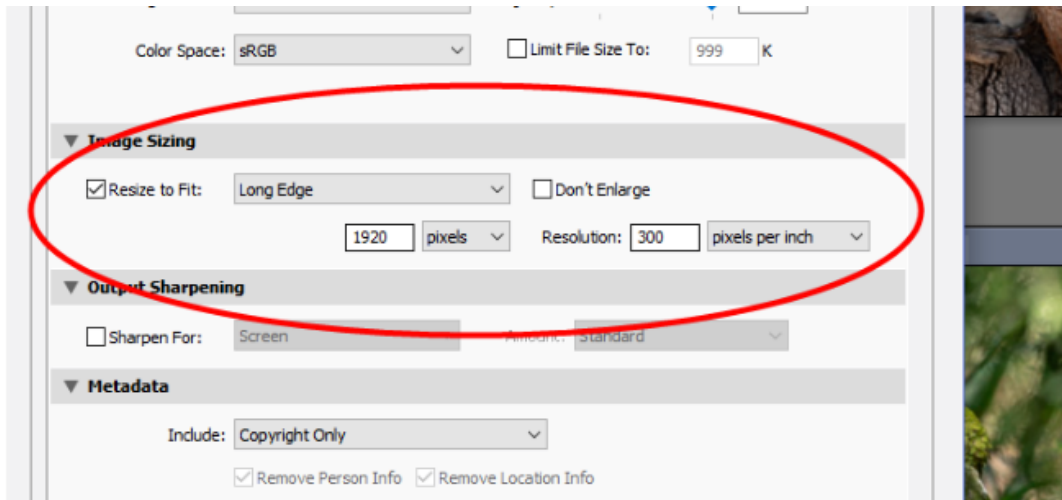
Color Space: sRGB

Limit File Size To: 999 K

Image Sizing

Resize to Fit: Long Edge

Don't Enlarge

1920 pixels Resolution: 300 pixels per inch

Output Sharpening

Sharpen For: Screen Amount: Standard

Metadata

Include: Copyright Only

Remove Person Info Remove Location Info